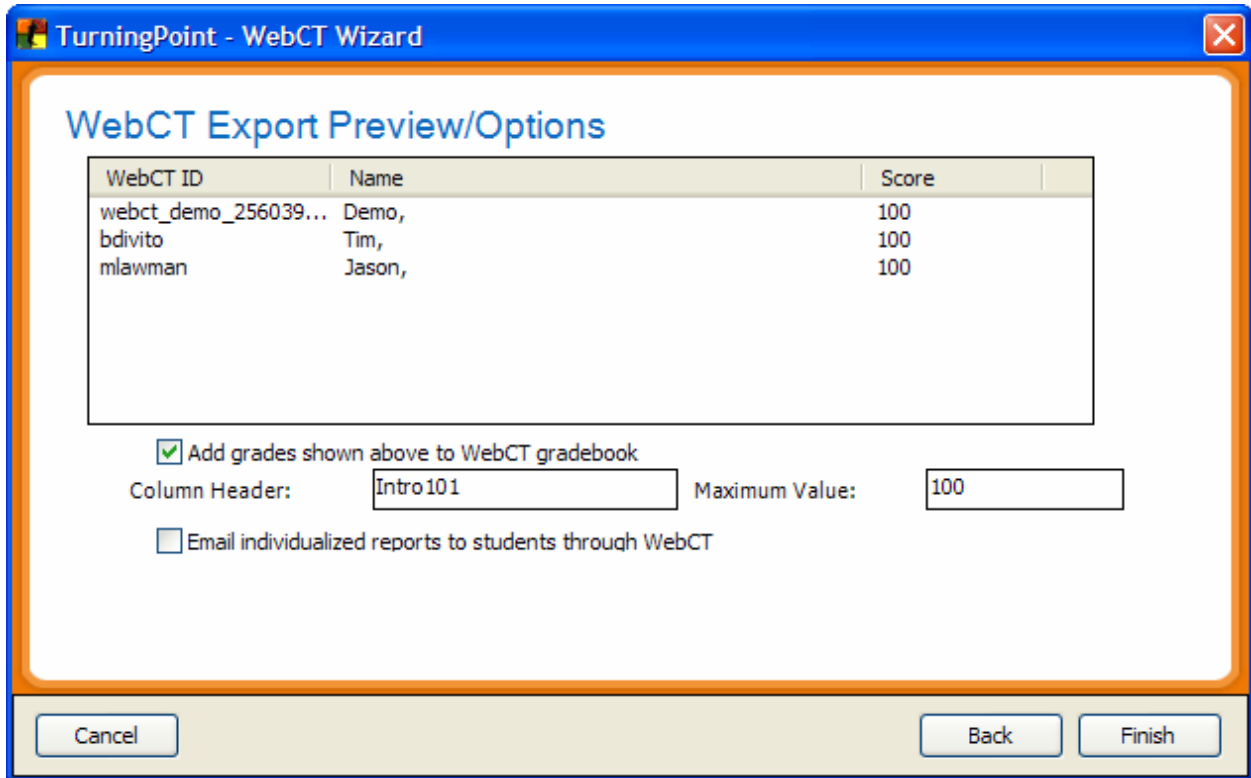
TurningPoint - WebCT Wizard

WebCT Export Preview/Options

| WebCT ID | Name | Score |
|---|---|---|
| webct_demo_256039... | Demo, | 100 |
| bdivito | Tim, | 100 |
| mlawman | Jason, | 100 |

Add grades shown above to WebCT gradebook

Column Header: Intro101 Maximum Value: 100

Email individualized reports to students through WebCT

Cancel

Back

Finish